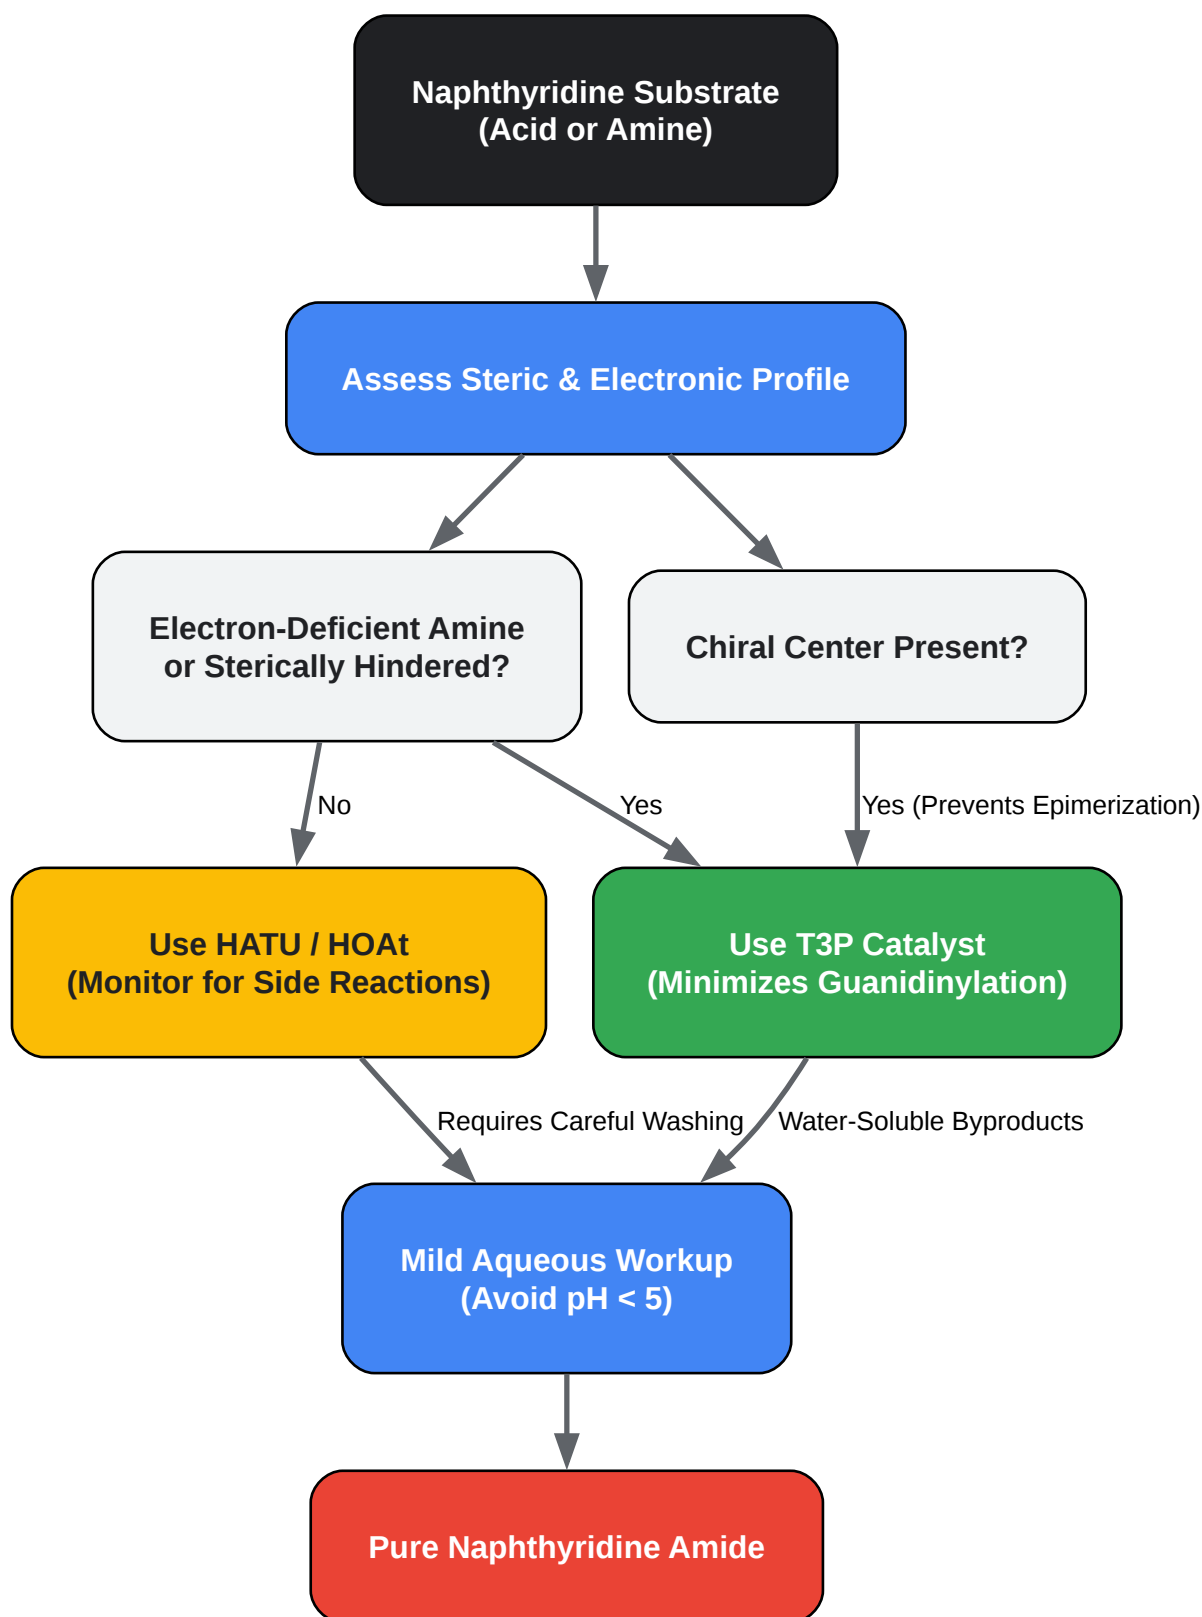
Naphthyridine Substrate
(Acid or Amine)

Assess Steric & Electronic Profile

Electron-Deficient Amine
or Sterically Hindered?

Chiral Center Present?

No

Yes

Yes (Prevents Epimerization)

Use HATU / HOAt
(Monitor for Side Reactions)

Use T3P Catalyst
(Minimizes Guanidinylation)

Requires Careful Washing

Water-Soluble Byproducts

Mild Aqueous Workup
(Avoid pH < 5)

Pure Naphthyridine Amide